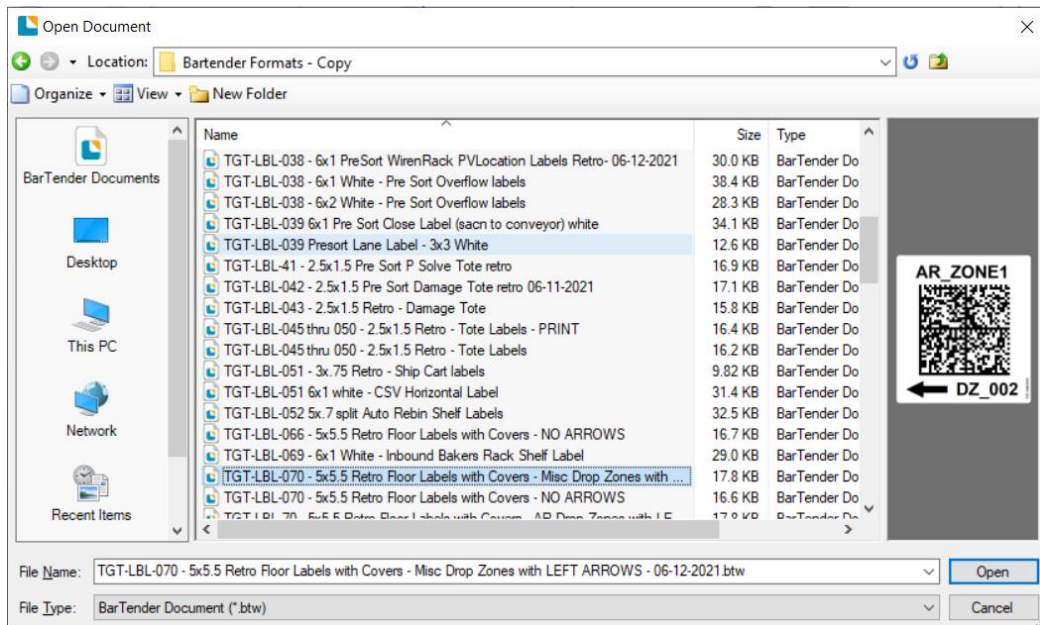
Open Document

Location: Bartender Formats - Copy

Organize ▾ View ▾ New Folder

BarTender Documents

Desktop

This PC

Network

Recent Items

| Name | Size | Type |
|---|---|---|
| TGT-LBL-038 - 6x1 PreSort WirenRack PVLocation Labels Retro- 06-12-2021 | 30.0 KB | BarTender Do |
| TGT-LBL-038 - 6x1 White - Pre Sort Overflow labels | 38.4 KB | BarTender Do |
| TGT-LBL-038 - 6x2 White - Pre Sort Overflow labels | 28.3 KB | BarTender Do |
| TGT-LBL-039 6x1 Pre Sort Close Label (sacn to conveyor) white | 34.1 KB | BarTender Do |
| TGT-LBL-039 Presort Lane Label - 3x3 White | 12.6 KB | BarTender Do |
| TGT-LBL-41 - 2.5x1.5 Pre Sort P Solve Tote retro | 16.9 KB | BarTender Do |
| TGT-LBL-042 - 2.5x1.5 Pre Sort Damage Tote retro 06-11-2021 | 17.1 KB | BarTender Do |
| TGT-LBL-043 - 2.5x1.5 Retro - Damage Tote | 15.8 KB | BarTender Do |
| TGT-LBL-045 thru 050 - 2.5x1.5 Retro - Tote Labels - PRINT | 16.4 KB | BarTender Do |
| TGT-LBL-045 thru 050 - 2.5x1.5 Retro - Tote Labels | 16.2 KB | BarTender Do |
| TGT-LBL-051 - 3x.75 Retro - Ship Cart labels | 9.82 KB | BarTender Do |
| TGT-LBL-051 6x1 white - CSV Horizontal Label | 31.4 KB | BarTender Do |
| TGT-LBL-052 5x.7 split Auto Rebin Shelf Labels | 32.5 KB | BarTender Do |
| TGT-LBL-066 - 5x5.5 Retro Floor Labels with Covers - NO ARROWS | 16.7 KB | BarTender Do |
| TGT-LBL-069 - 6x1 White - Inbound Bakers Rack Shelf Label | 29.0 KB | BarTender Do |
| TGT-LBL-070 - 5x5.5 Retro Floor Labels with Covers - Misc Drop Zones with ... | 17.8 KB | BarTender Do |
| TGT-LBL-070 - 5x5.5 Retro Floor Labels with Covers - NO ARROWS | 16.6 KB | BarTender Do |
| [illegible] | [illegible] | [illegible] |

AR_ZONE1
DZ_002

File Name: TGT-LBL-070 - 5x5.5 Retro Floor Labels with Covers - Misc Drop Zones with LEFT ARROWS - 06-12-2021.btw

File Type: BarTender Document (*.btw)

Open

Cancel